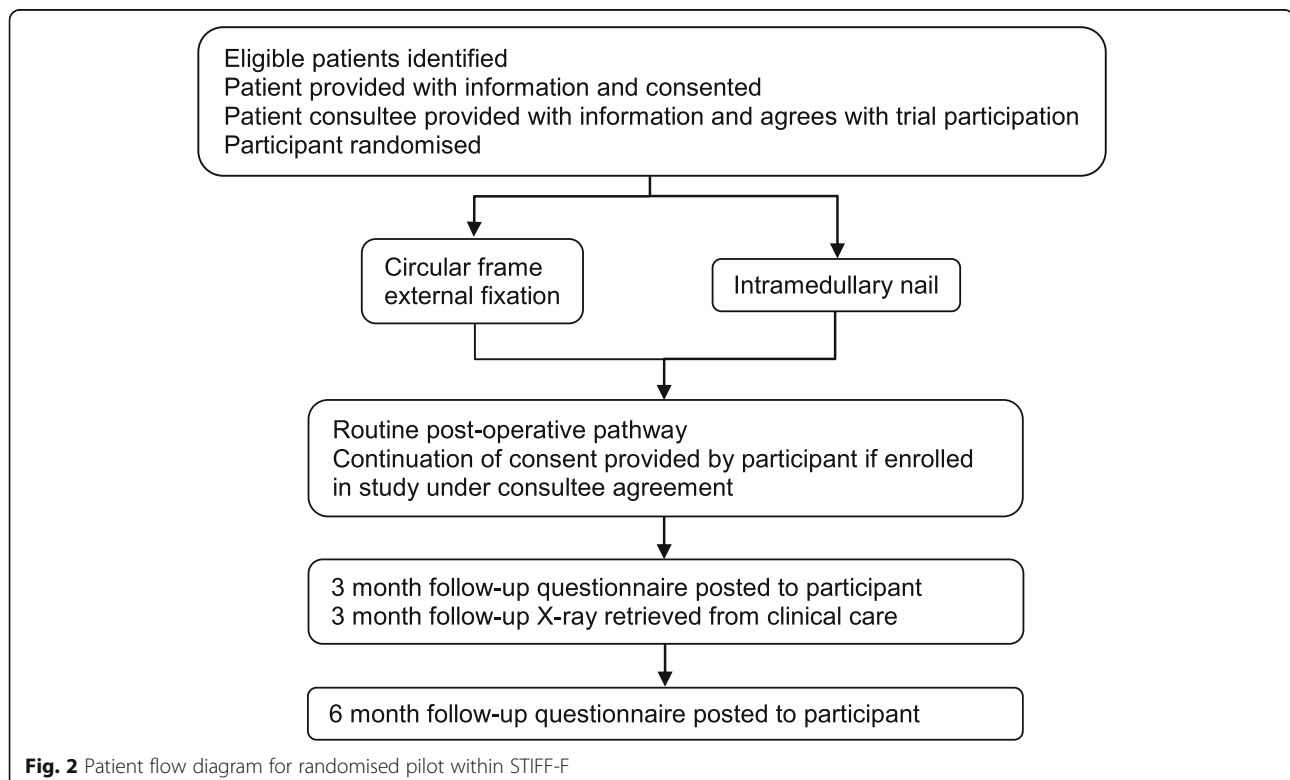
Eligible patients identified
Patient provided with information and consented
Patient consultee provided with information and agrees with trial participation
Participant randomised

Circular frame external fixation

Intramedullary nail

Routine post-operative pathway
Continuation of consent provided by participant if enrolled in study under consultee agreement

3 month follow-up questionnaire posted to participant
3 month follow-up X-ray retrieved from clinical care

6 month follow-up questionnaire posted to participant

**Fig. 2** Patient flow diagram for randomised pilot within STIFF-F